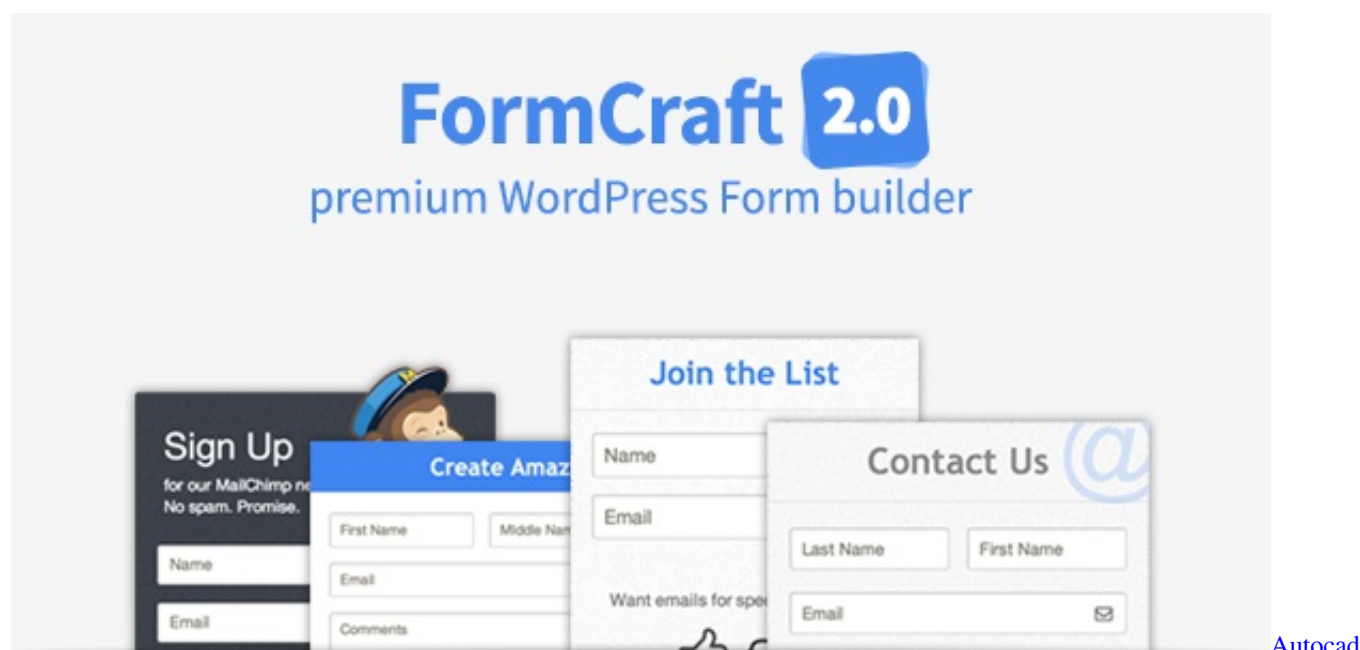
FormCraft 2.0
premium WordPress Form builder

Sign Up
for our MailChimp ne
No spam. Promise.
Name
Email

Create Amaz
First Name
Middle Nan
Email
Comments

Join the List
Name
Email
Want emails for spe

Contact Us
Last Name
First Name
Email

Autocad